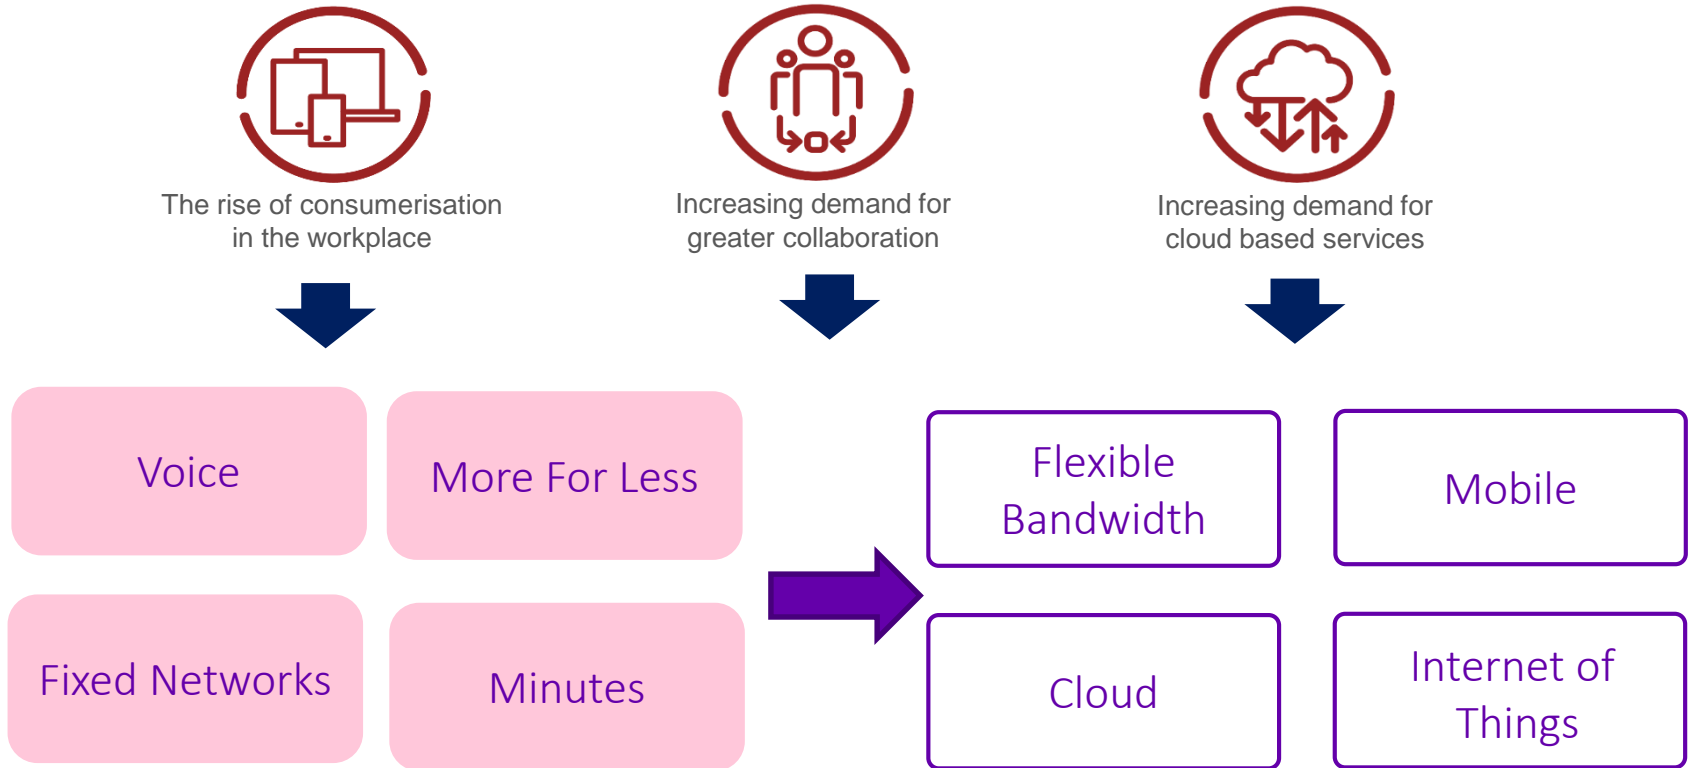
The rise of consumerisation in the workplace

Increasing demand for greater collaboration

Increasing demand for cloud based services

Voice

More For Less

Fixed Networks

Minutes

Flexible Bandwidth

Mobile

Cloud

Internet of Things